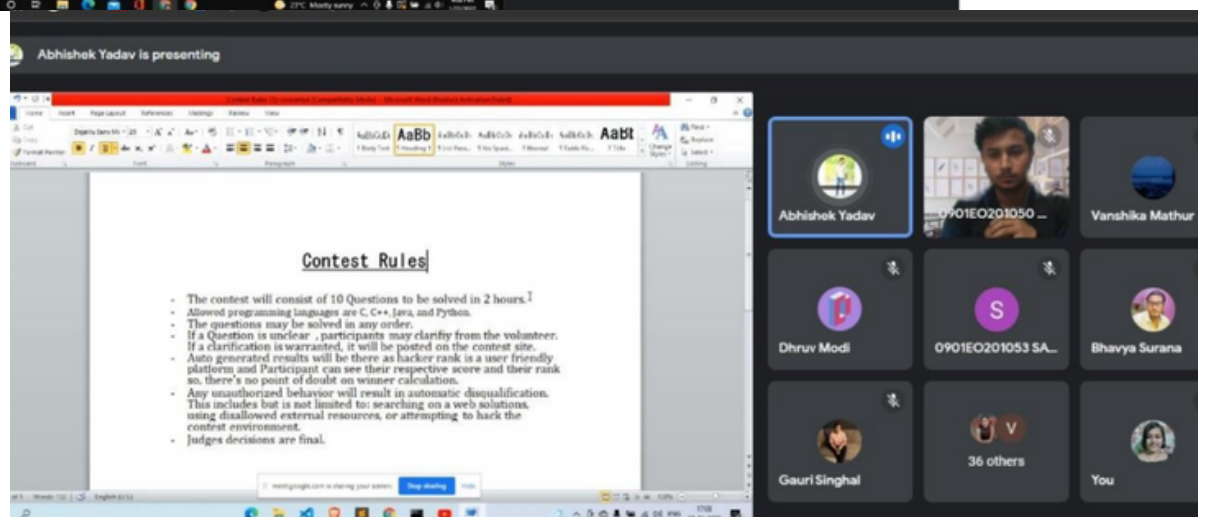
23°C Mostly sunny

Abhishek Yadav is presenting

Contest Rules (Connected Compatibility Mode) - Microsoft Word (Product Activation Failed)

Home Insert Page Layout References Mailings Review View

AaBbCcDc AaBb AaBbCcDc AaBbCcDc AaBbCcDc AaBbCcDc AaBt

Contest Rules

- The contest will consist of 10 Questions to be solved in 2 hours.
- Allowed programming languages are C, C++, Java, and Python.
- The questions may be solved in any order.
- If a Question is unclear , participants may clarifiy from the volunteer. If a clarification is warranted, it will be posted on the contest site.
- Auto generated results will be there as hacker rank is a user friendly platform and Participant can see their respective score and their rank so, there's no point of doubt on winner calculation.
- Any unauthorized behavior will result in automatic disqualification. This includes but is not limited to: searching on a web solutions, using disallowed external resources, or attempting to hack the contest environment.
- Judges decisions are final.

meet.google.com is sharing your screen. Stop sharing Hide

Abhishek Yadav
0901EO201050 ...
Vanshika Mathur
Dhruv Modi
0901EO201053 SA...
Bhavya Surana
Gauri Singhal
36 others
You